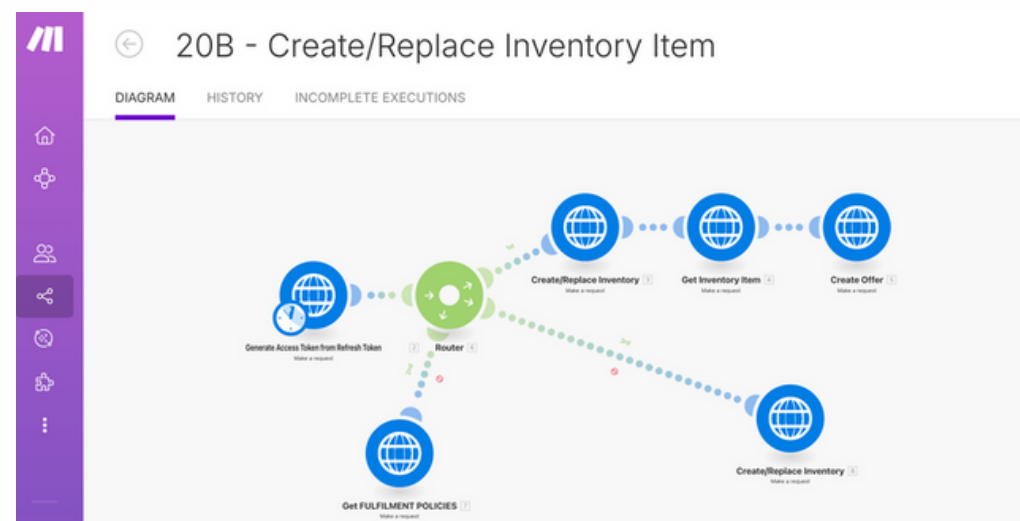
20B - Create/Replace Inventory Item

DIAGRAM HISTORY INCOMPLETE EXECUTIONS

Generate Access Token from Refresh Token 2
Make a request

Router 4

Create/Replace Inventory 3
Make a request

Get Inventory Item 4
Make a request

Create Offer 5
Make a request

Create/Replace Inventory 6
Make a request

Get FULFILMENT POLICIES 7
Make a request